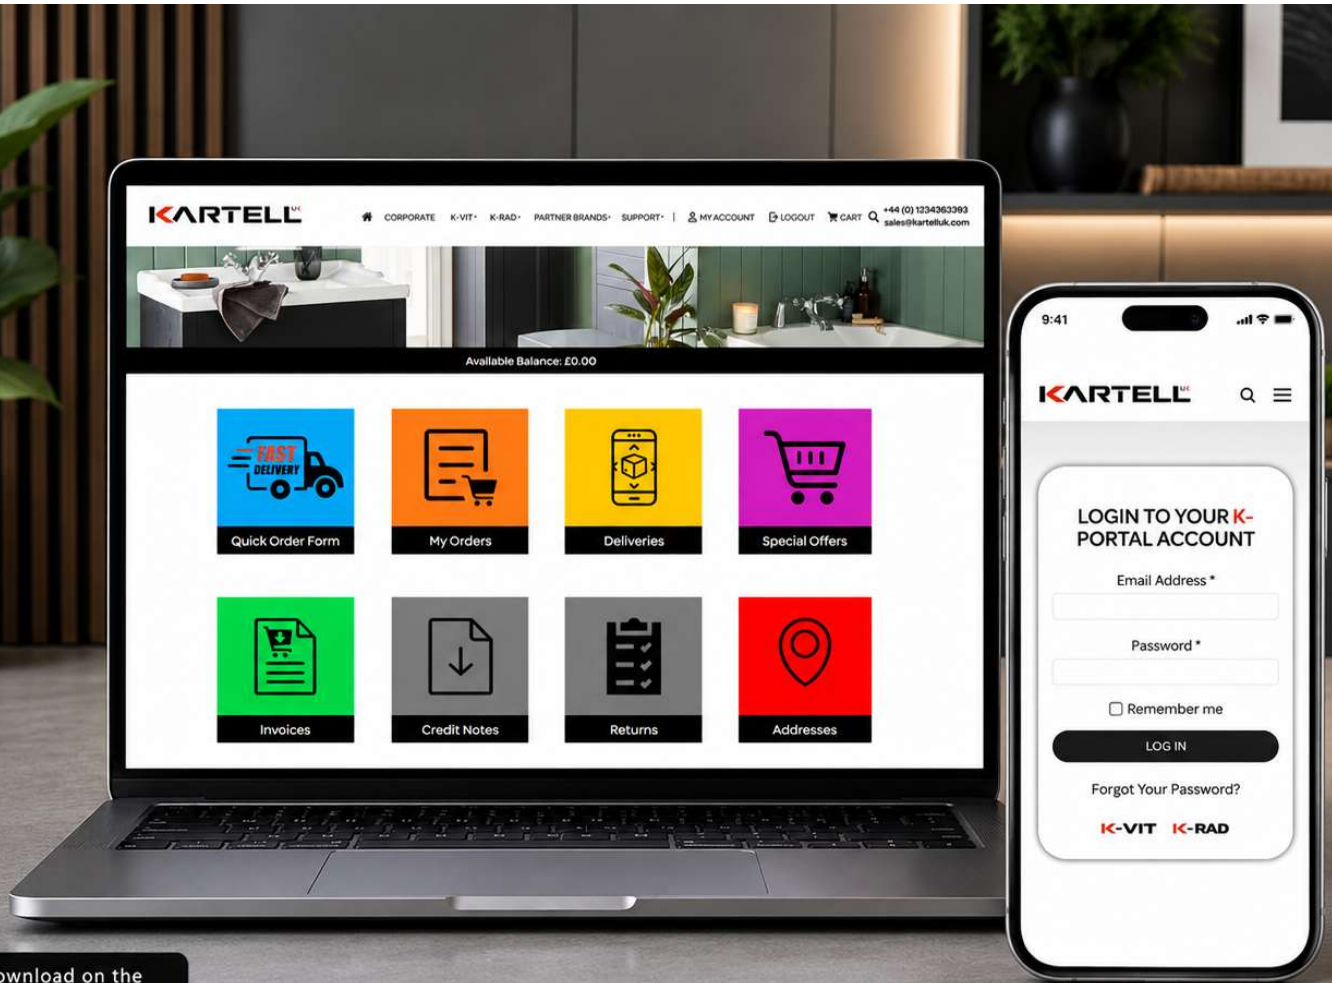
KARTELL UK

CORPORATE K-VIT K-RAD PARTNER BRANDS SUPPORT | MY ACCOUNT LOGOUT CART +44 (0) 1234363393 sales@kartelluk.com

Available Balance: £0.00

FAST DELIVERY

Quick Order Form

My Orders

Deliveries

Special Offers

Invoices

Credit Notes

Returns

Addresses

9:41

KARTELL UK

LOGIN TO YOUR K-PORTAL ACCOUNT

Email Address *

Password *

Remember me

LOG IN

Forgot Your Password?

K-VIT K-RAD

ownload on the